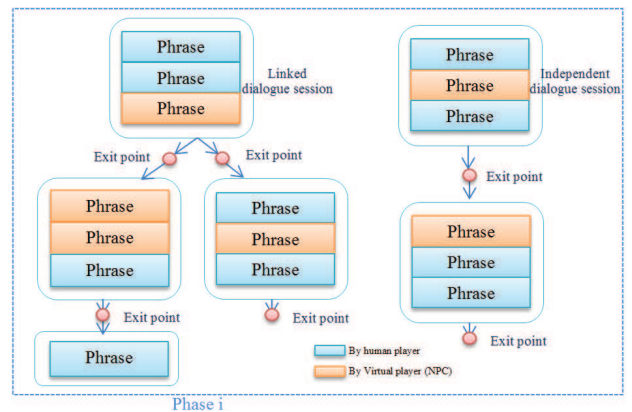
Phrase
Phrase
Phrase
Linked dialogue session

Exit point
Exit point

Phrase
Phrase
Phrase

Phrase
Phrase
Phrase

Exit point
Exit point

Phrase

Phrase
Phrase
Phrase
Independent dialogue session

Exit point

Phrase
Phrase
Phrase

Exit point

By human player
By Virtual player (NPC)

Phase i